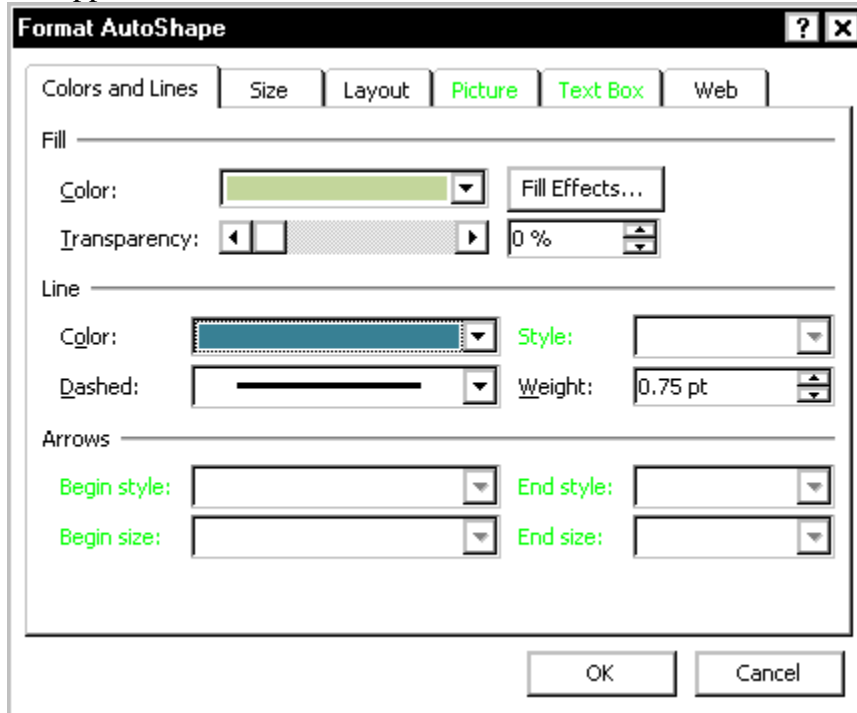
Format AutoShape

? X

Colors and Lines | Size | Layout | Picture | Text Box | Web

Fill

Color:

Fill Effects...

Transparency:

0 %

Line

Color:

Style:

Dashed:

Weight:

0.75 pt

Arrows

Begin style:

End style:

Begin size:

End size:

OK

Cancel